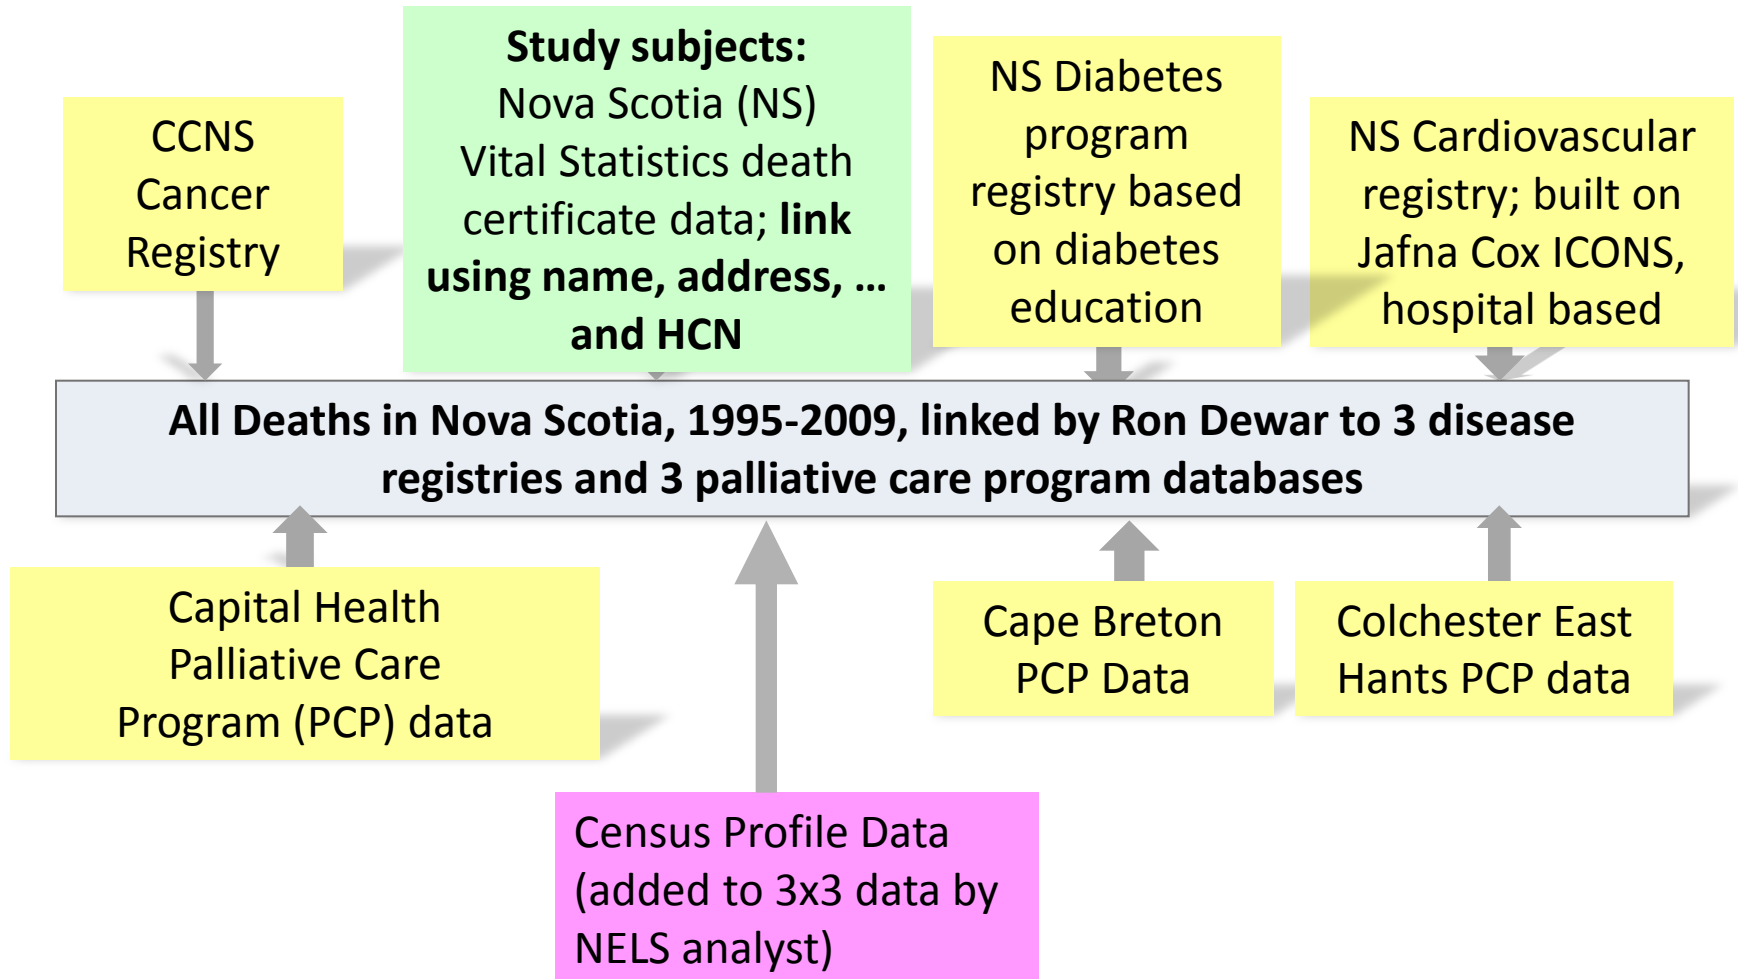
CCNS Cancer Registry

Study subjects: Nova Scotia (NS) Vital Statistics death certificate data; link using name, address, … and HCN

NS Diabetes program registry based on diabetes education

NS Cardiovascular registry; built on Jafna Cox ICONS, hospital based

All Deaths in Nova Scotia, 1995-2009, linked by Ron Dewar to 3 disease registries and 3 palliative care program databases

Capital Health Palliative Care Program (PCP) data

Cape Breton PCP Data

Colchester East Hants PCP data

Census Profile Data (added to 3x3 data by NELS analyst)